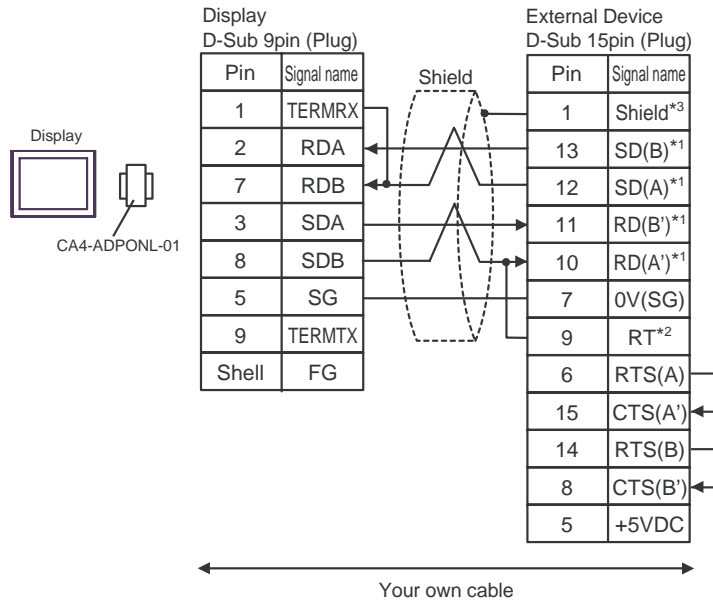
Display

CA4-ADPONL-01

Display
D-Sub 9pin (Plug)

| Pin | Signal name |
|---|---|
| 1 | TERMRX |
| 2 | RDA |
| 7 | RDB |
| 3 | SDA |
| 8 | SDB |
| 5 | SG |
| 9 | TERMTX |
| Shell | FG |

Shield

External Device
D-Sub 15pin (Plug)

| Pin | Signal name |
|---|---|
| 1 | Shield$^{*3}$ |
| 13 | SD(B)$^{*1}$ |
| 12 | SD(A)$^{*1}$ |
| 11 | RD(B')$^{*1}$ |
| 10 | RD(A')$^{*1}$ |
| 7 | 0V(SG) |
| 9 | RT$^{*2}$ |
| 6 | RTS(A) |
| 15 | CTS(A') |
| 14 | RTS(B) |
| 8 | CTS(B') |
| 5 | +5VDC |

Your own cable